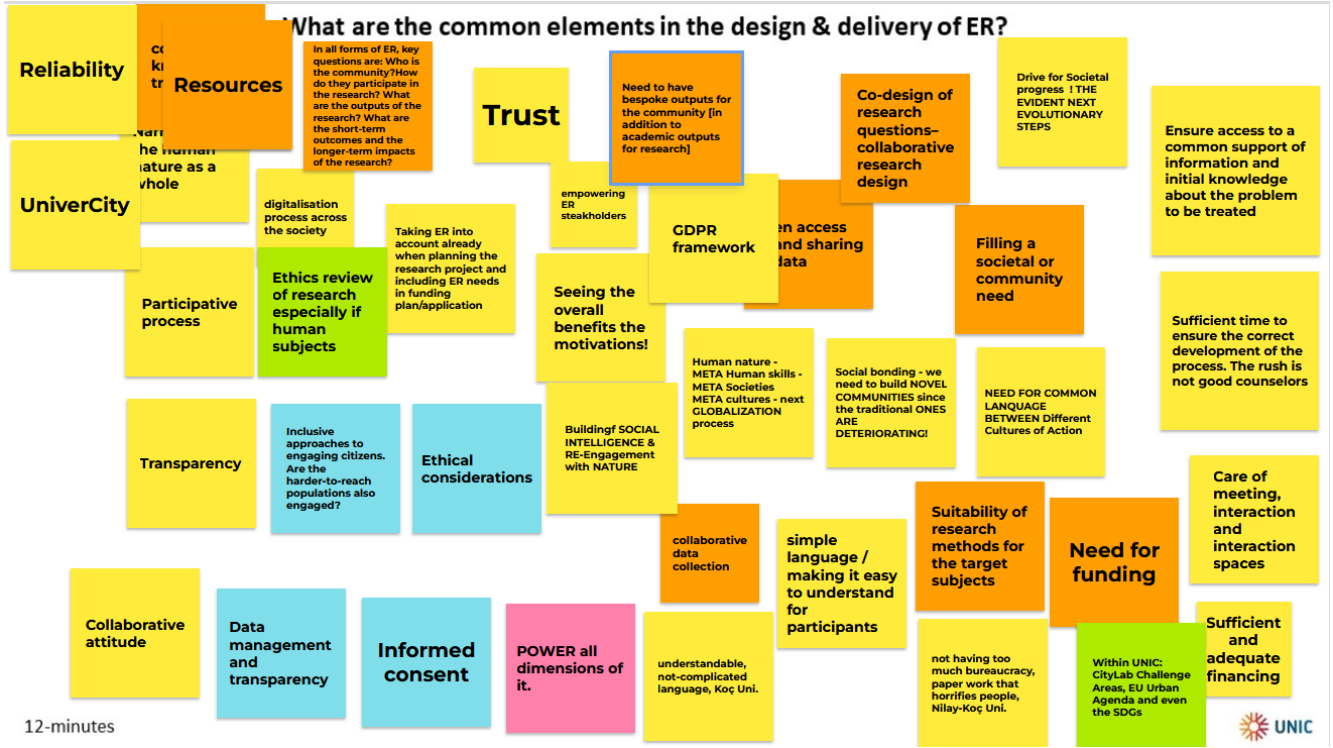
What are the common elements in the design & delivery of ER?

Reliability

co kn tr

Resources

In all forms of ER, key questions are: Who is the community?How do they participate in the research? What are the outputs of the research? What are the short-term outcomes and the longer-term impacts of the research?

Trust

Need to have bespoke outputs for the community [in addition to academic outputs for research]

Co-design of research questions– collaborative research design

Drive for Societal progress ! THE EVIDENT NEXT EVOLUTIONARY STEPS

Ensure access to a common support of information and initial knowledge about the problem to be treated

Narr the human nature as a whole

UniverCity

digitalisation process across the society

empowering ER steakholders

GDPR framework

en access and sharing data

Filling a societal or community need

Taking ER into account already when planning the research project and including ER needs in funding plan/application

Participative process

Ethics review of research especially if human subjects

Seeing the overall benefits the motivations!

Sufficient time to ensure the correct development of the process. The rush is not good counselors

Human nature - META Human skills - META Societies META cultures - next GLOBALIZATION process

Social bonding - we need to build NOVEL COMMUNITIES since the traditional ONES ARE DETERIORATING!

NEED FOR COMMON LANQUAGE BETWEEN Different Cultures of Action

Transparency

Inclusive approaches to engaging citizens. Are the harder-to-reach populations also engaged?

Ethical considerations

Buildingf SOCIAL INTELLIGENCE & RE-Engagement with NATURE

Care of meeting, interaction and interaction spaces

Suitability of research methods for the target subjects

Need for funding

collaborative data collection

simple language / making it easy to understand for participants

Collaborative attitude

Data management and transparency

Informed consent

POWER all dimensions of it.

understandable, not-complicated language, Koç Uni.

not having too much bureaucracy, paper work that horrifies people, Nilay-Koç Uni.

Within UNIC: CityLab Challenge Areas, EU Urban Agenda and even the SDGs

Sufficient and adequate financing

12-minutes

UNIC